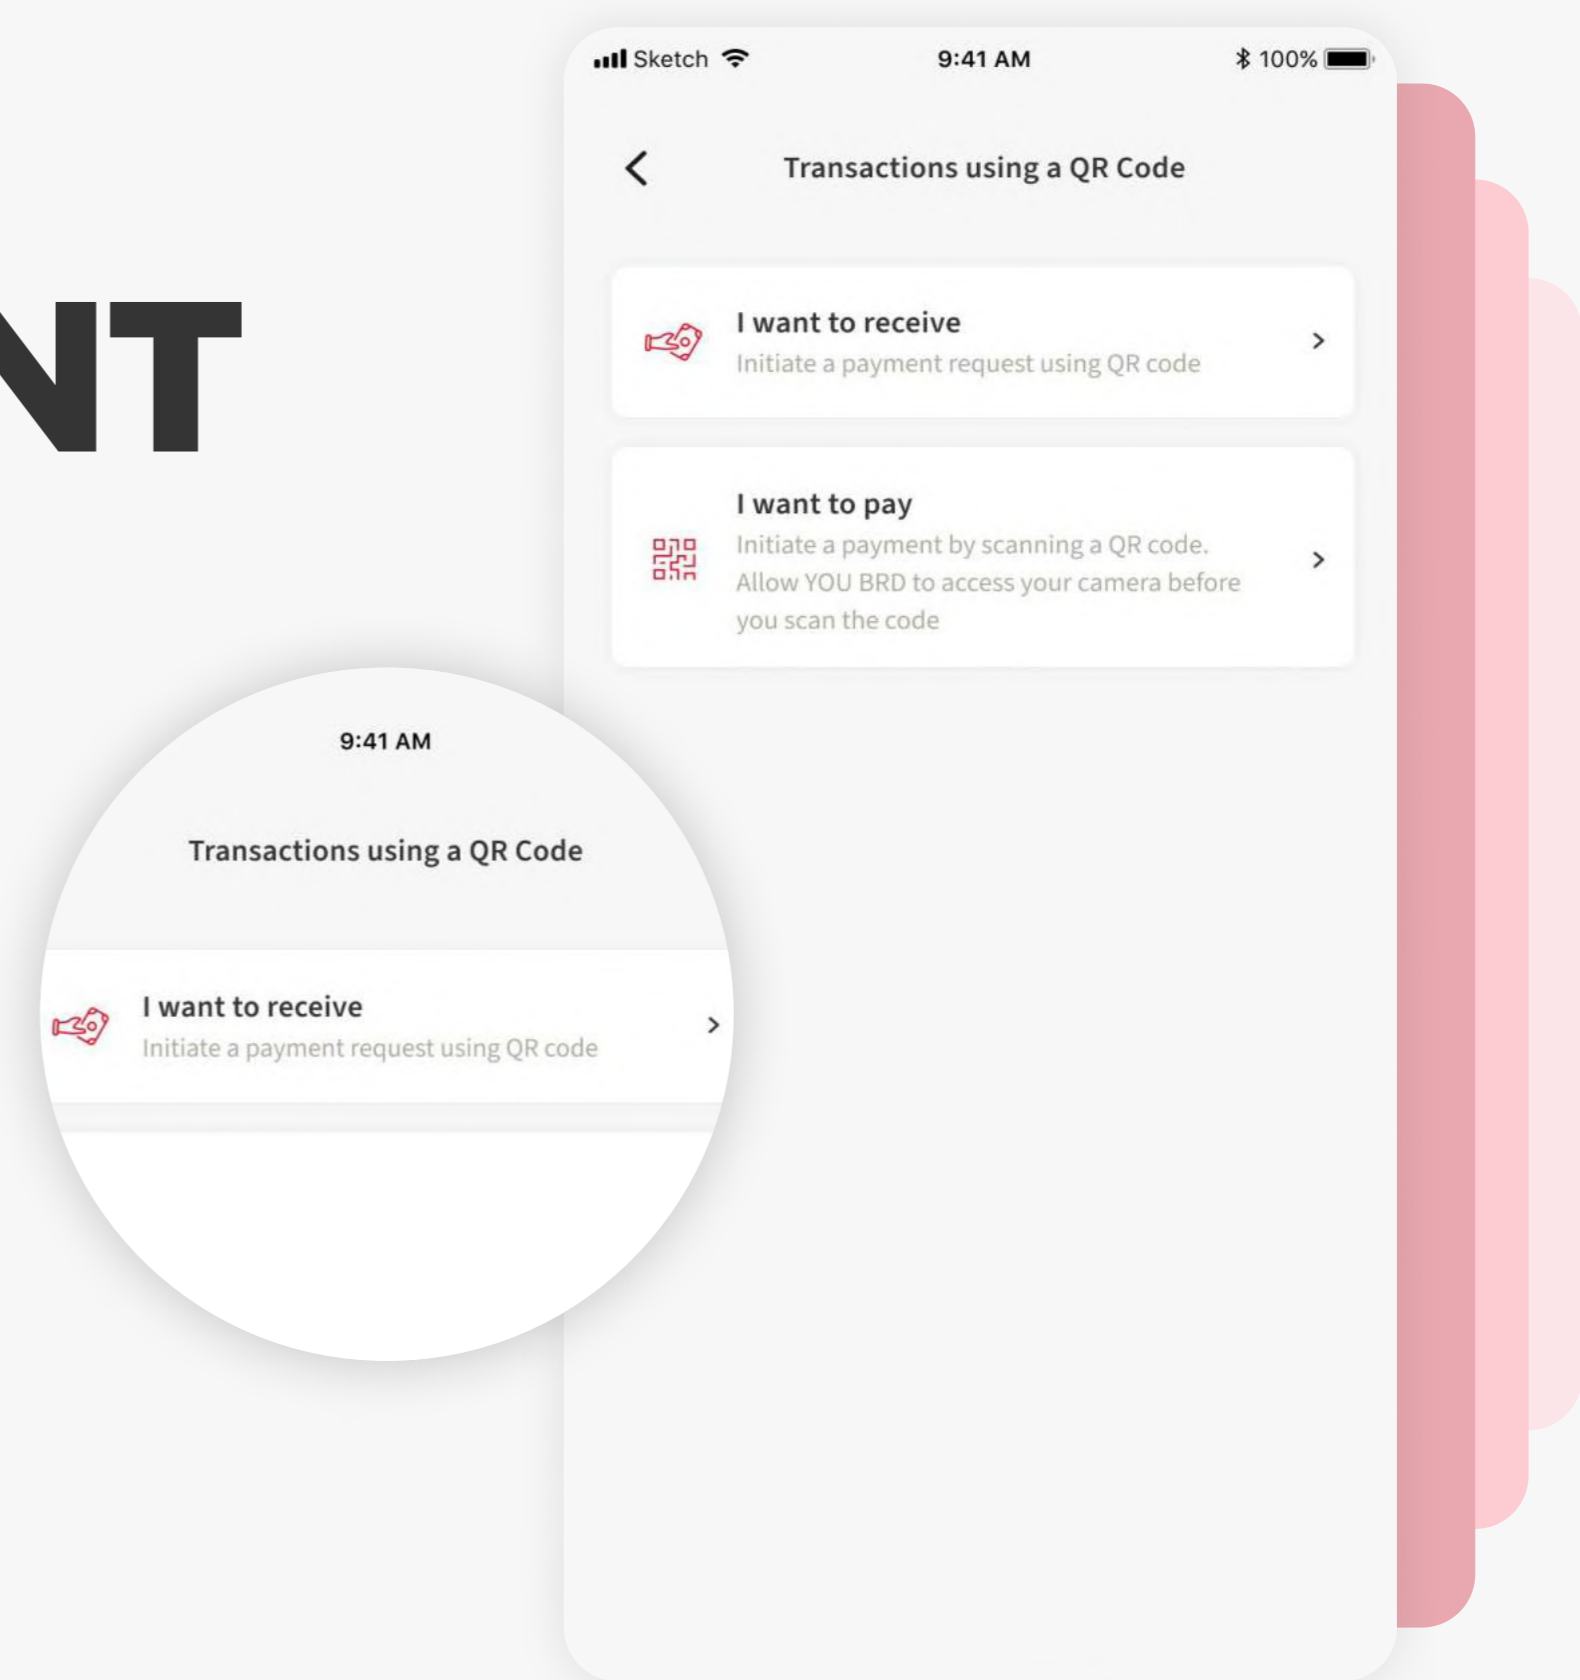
NT

Sketch 9:41 AM 100%

Transactions using a QR Code

I want to receive
Initiate a payment request using QR code

I want to pay
Initiate a payment by scanning a QR code. Allow YOU BRD to access your camera before you scan the code

9:41 AM

Transactions using a QR Code

I want to receive
Initiate a payment request using QR code